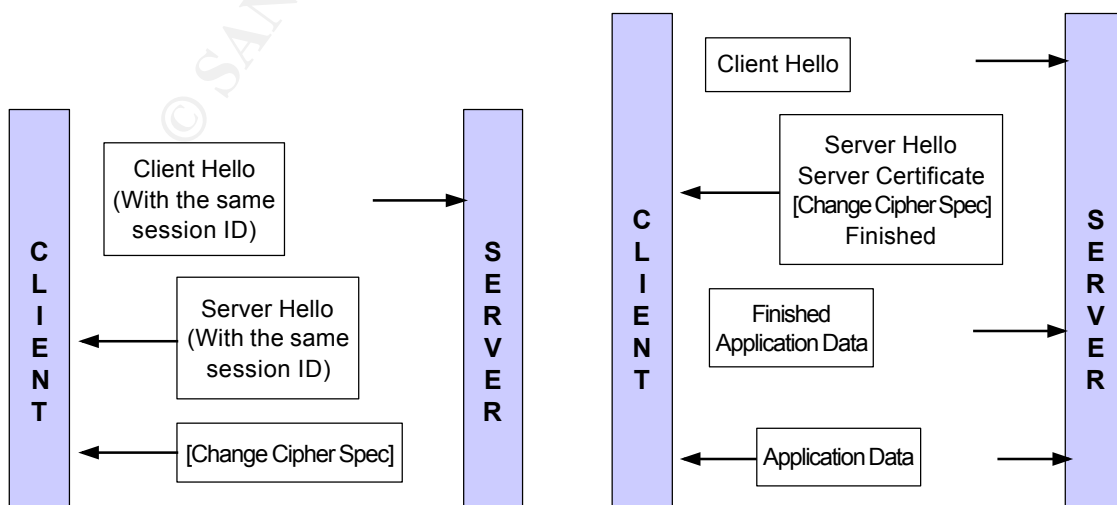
© SANS

C
L
I
E
N
T

Client Hello
(With the same
session ID)

Server Hello
(With the same
session ID)

[Change Cipher Spec]

S
E
R
V
E
R

C
L
I
E
N
T

Client Hello

Server Hello
Server Certificate
[Change Cipher Spec]
Finished

Finished
Application Data

Application Data

S
E
R
V
E
R